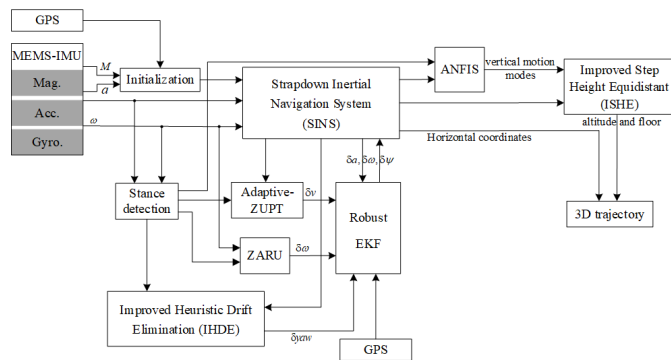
GPS

MEMS-IMU

Mag.

Acc.

Gyro.

$M$

$a$

$\omega$

Initialization

Strapdown Inertial Navigation System (SINS)

ANFIS

vertical motion modes

Improved Step Height Equidistant (ISHE)

altitude and floor

Horizontal coordinates

$\delta a, \delta\omega, \delta\psi$

Stance detection

Adaptive-ZUPT

$\delta v$

Robust EKF

ZARU

$\delta\omega$

3D trajectory

Improved Heuristic Drift Elimination (IHDE)

$\delta yaw$

GPS